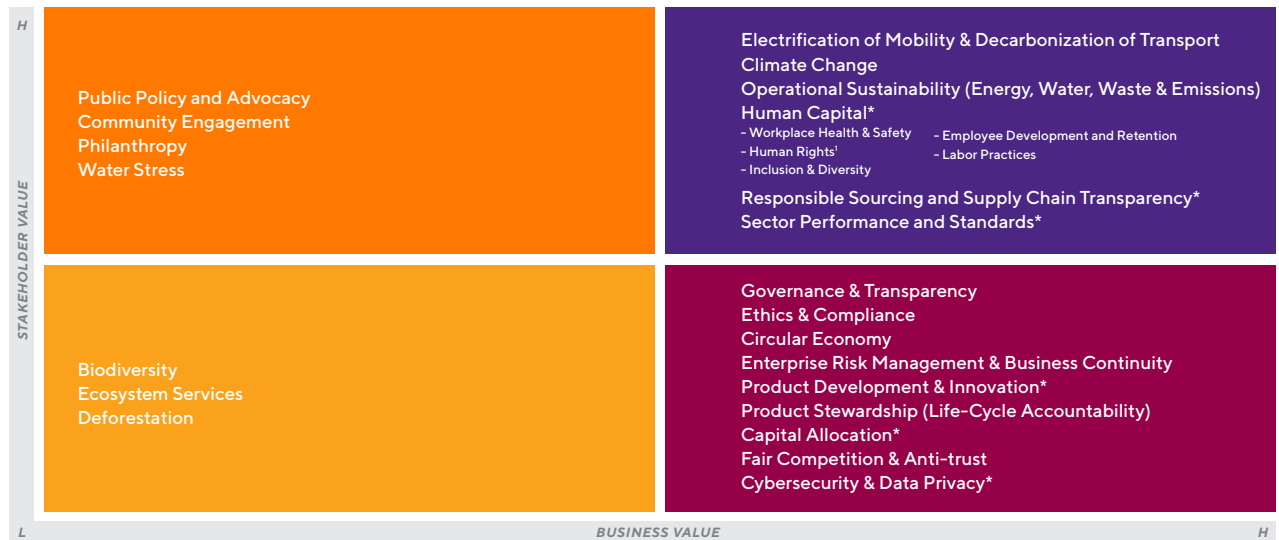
H

STAKEHOLDER VALUE

L

Public Policy and Advocacy
Community Engagement
Philanthropy
Water Stress

Electrification of Mobility & Decarbonization of Transport
Climate Change
Operational Sustainability (Energy, Water, Waste & Emissions)
Human Capital*
– Workplace Health & Safety
– Human Rights$^1$
– Inclusion & Diversity
– Employee Development and Retention
– Labor Practices
Responsible Sourcing and Supply Chain Transparency*
Sector Performance and Standards*

Biodiversity
Ecosystem Services
Deforestation

Governance & Transparency
Ethics & Compliance
Circular Economy
Enterprise Risk Management & Business Continuity
Product Development & Innovation*
Product Stewardship (Life-Cycle Accountability)
Capital Allocation*
Fair Competition & Anti-trust
Cybersecurity & Data Privacy*

BUSINESS VALUE

H